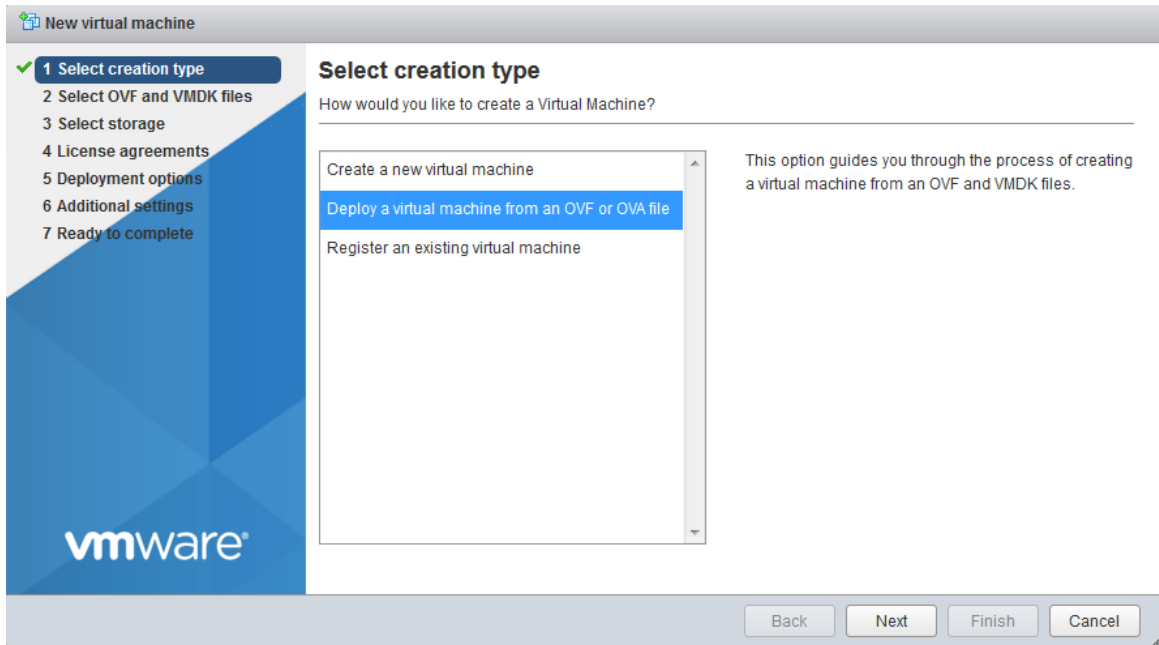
New virtual machine

1 Select creation type
2 Select OVF and VMDK files
3 Select storage
4 License agreements
5 Deployment options
6 Additional settings
7 Ready to complete

vmware®

Select creation type

How would you like to create a Virtual Machine?

Create a new virtual machine
Deploy a virtual machine from an OVF or OVA file
Register an existing virtual machine

This option guides you through the process of creating a virtual machine from an OVF and VMDK files.

Back Next Finish Cancel